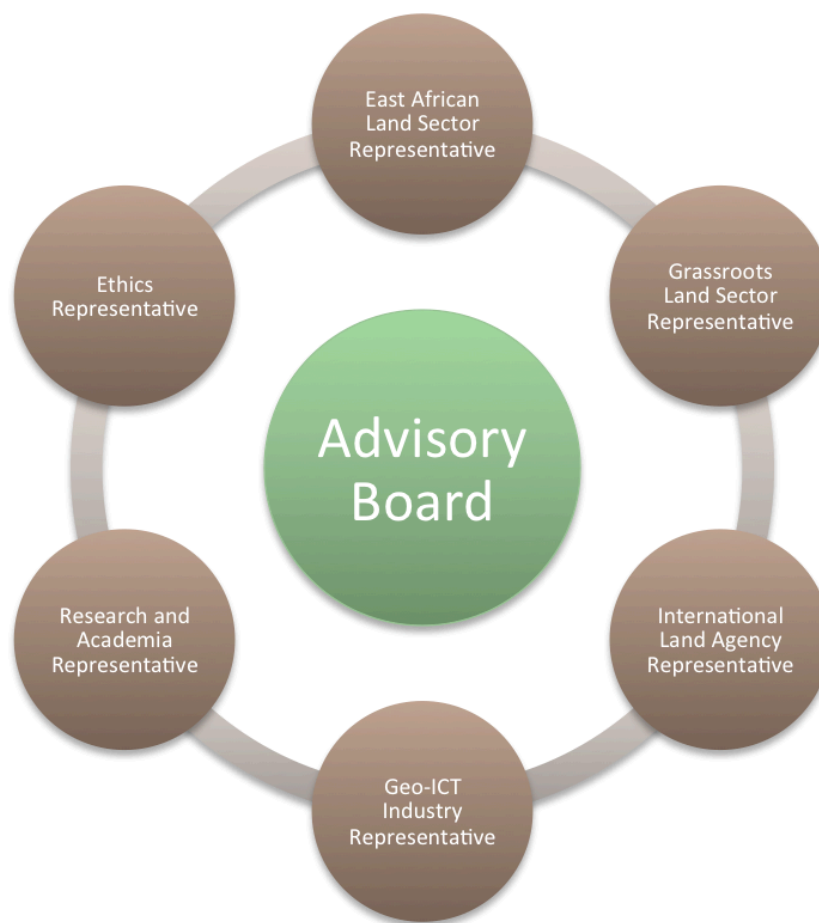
Advisory Board

East African Land Sector Representative

Grassroots Land Sector Representative

International Land Agency Representative

Geo-ICT Industry Representative

Research and Academia Representative

Ethics Representative